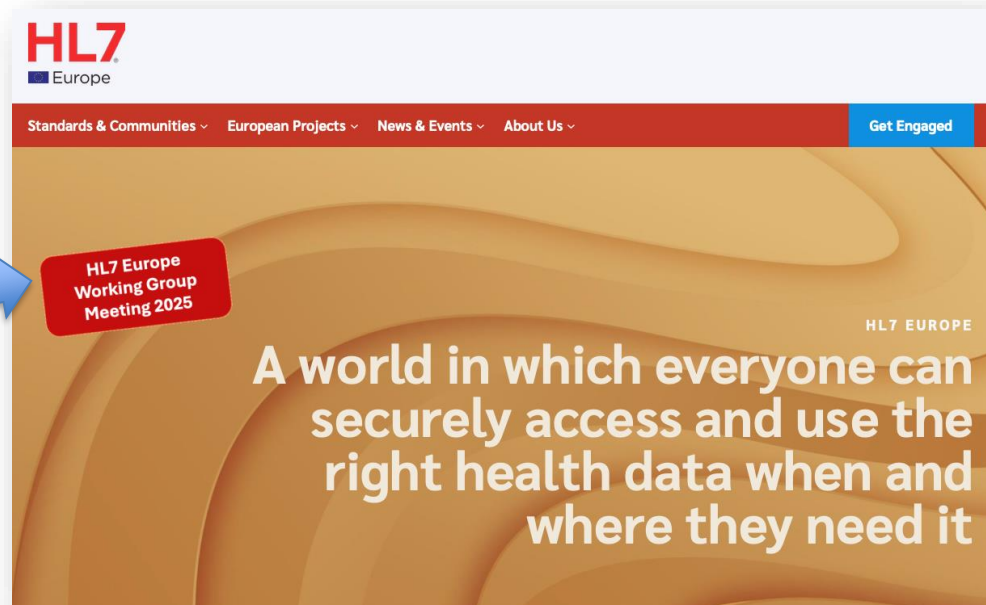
HL7
Europe

Standards & Communities ⌄ European Projects ⌄ News & Events ⌄ About Us ⌄ Get Engaged

HL7 Europe Working Group Meeting 2025

HL7 EUROPE

A world in which everyone can securely access and use the right health data when and where they need it